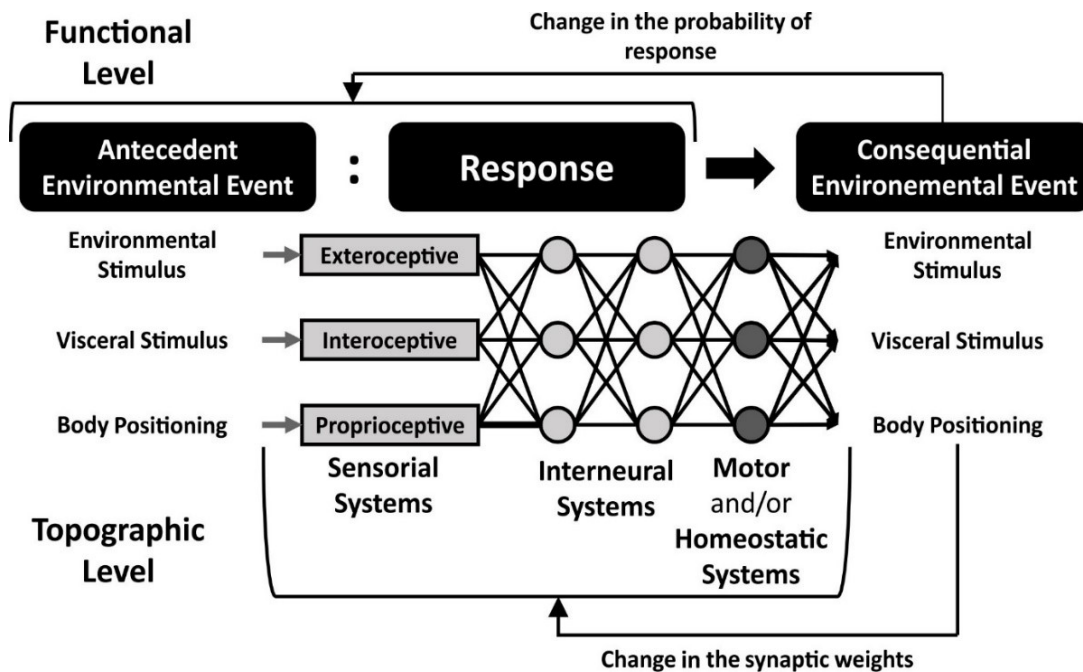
Functional Level

Change in the probability of response

Antecedent Environmental Event

:

Response

Consequential Environemental Event

Environmental Stimulus

Visceral Stimulus

Body Positioning

Exteroceptive

Interoceptive

Proprioceptive

Environmental Stimulus

Visceral Stimulus

Body Positioning

Sensorial Systems

Interneural Systems

Motor and/or Homeostatic Systems

Topographic Level

Change in the synaptic weights